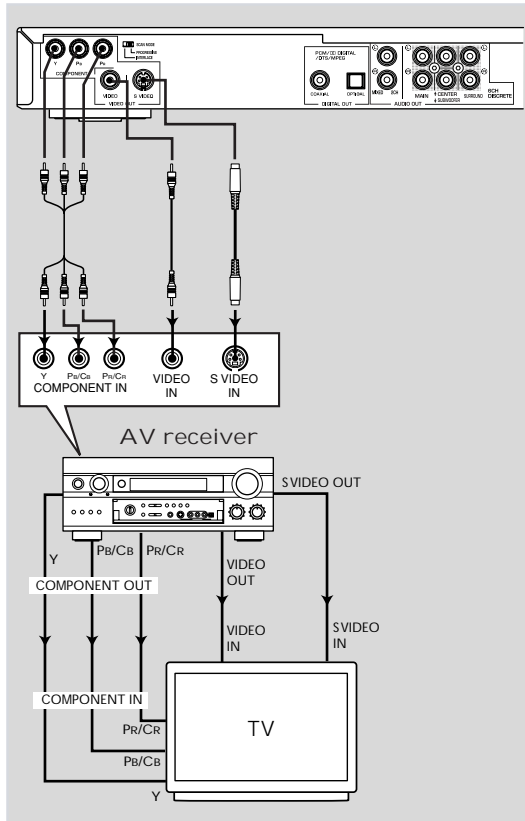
Y
PB
PR
COMPONENT
SCAN MODE
PROGRESSIVE
INTERLACE
VIDEO
S VIDEO
VIDEO OUT
PCM / DIGITAL / DTS / MPEG
COAXIAL
OPTICAL
DIGITAL OUT
MIXED
2CH
MAIN
CENTER
SUBWOOFER
SURROUND
AUDIO OUT
6CH DISCRETE

Y
PB/CB
PR/CR
COMPONENT IN
VIDEO IN
S VIDEO IN

AV receiver

SVIDEO OUT
Y
PB/CB
PR/CR
COMPONENT OUT
VIDEO OUT
VIDEO IN
SVIDEO IN
COMPONENT IN
PR/CR
PB/CB
Y
TV